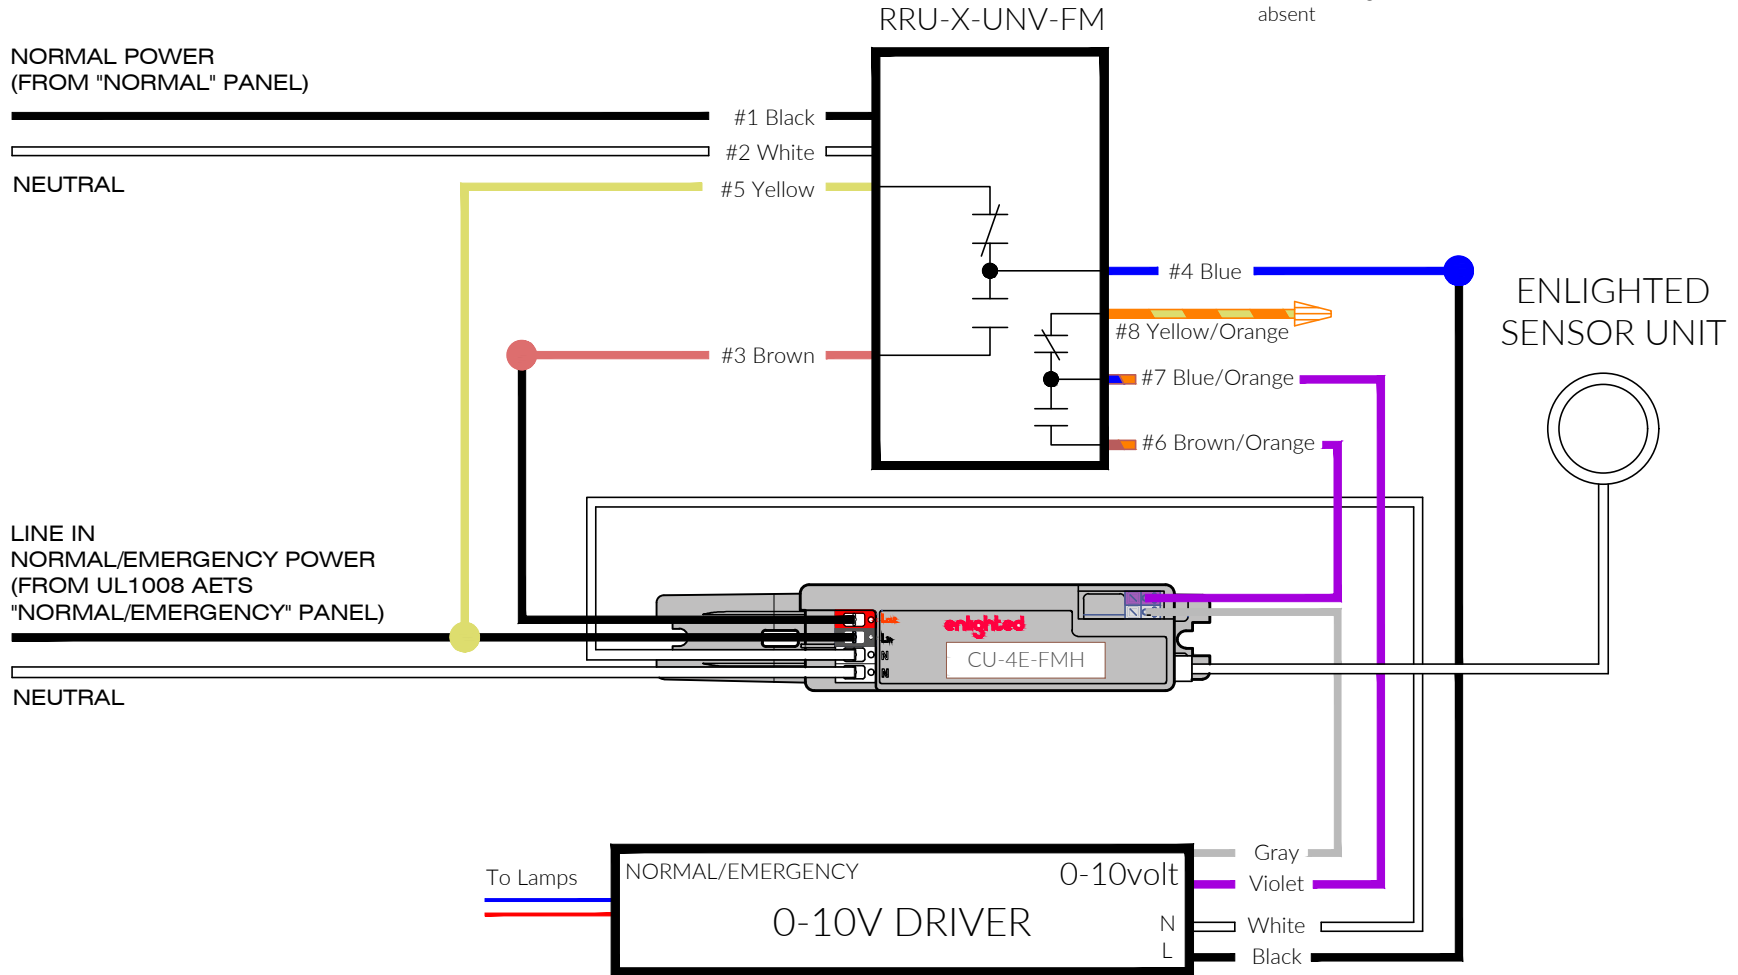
RRU-X-UNV-FM

absent

NORMAL POWER
(FROM "NORMAL" PANEL)

#1 Black

#2 White

NEUTRAL

#5 Yellow

#4 Blue

ENLIGHTED
SENSOR UNIT

#8 Yellow/Orange

#3 Brown

#7 Blue/Orange

#6 Brown/Orange

LINE IN
NORMAL/EMERGENCY POWER
(FROM UL1008 AETS
"NORMAL/EMERGENCY" PANEL)

enlighted

CU-4E-FMH

NEUTRAL

To Lamps

NORMAL/EMERGENCY

0-10volt

0-10V DRIVER

N

L

Gray

Violet

White

Black